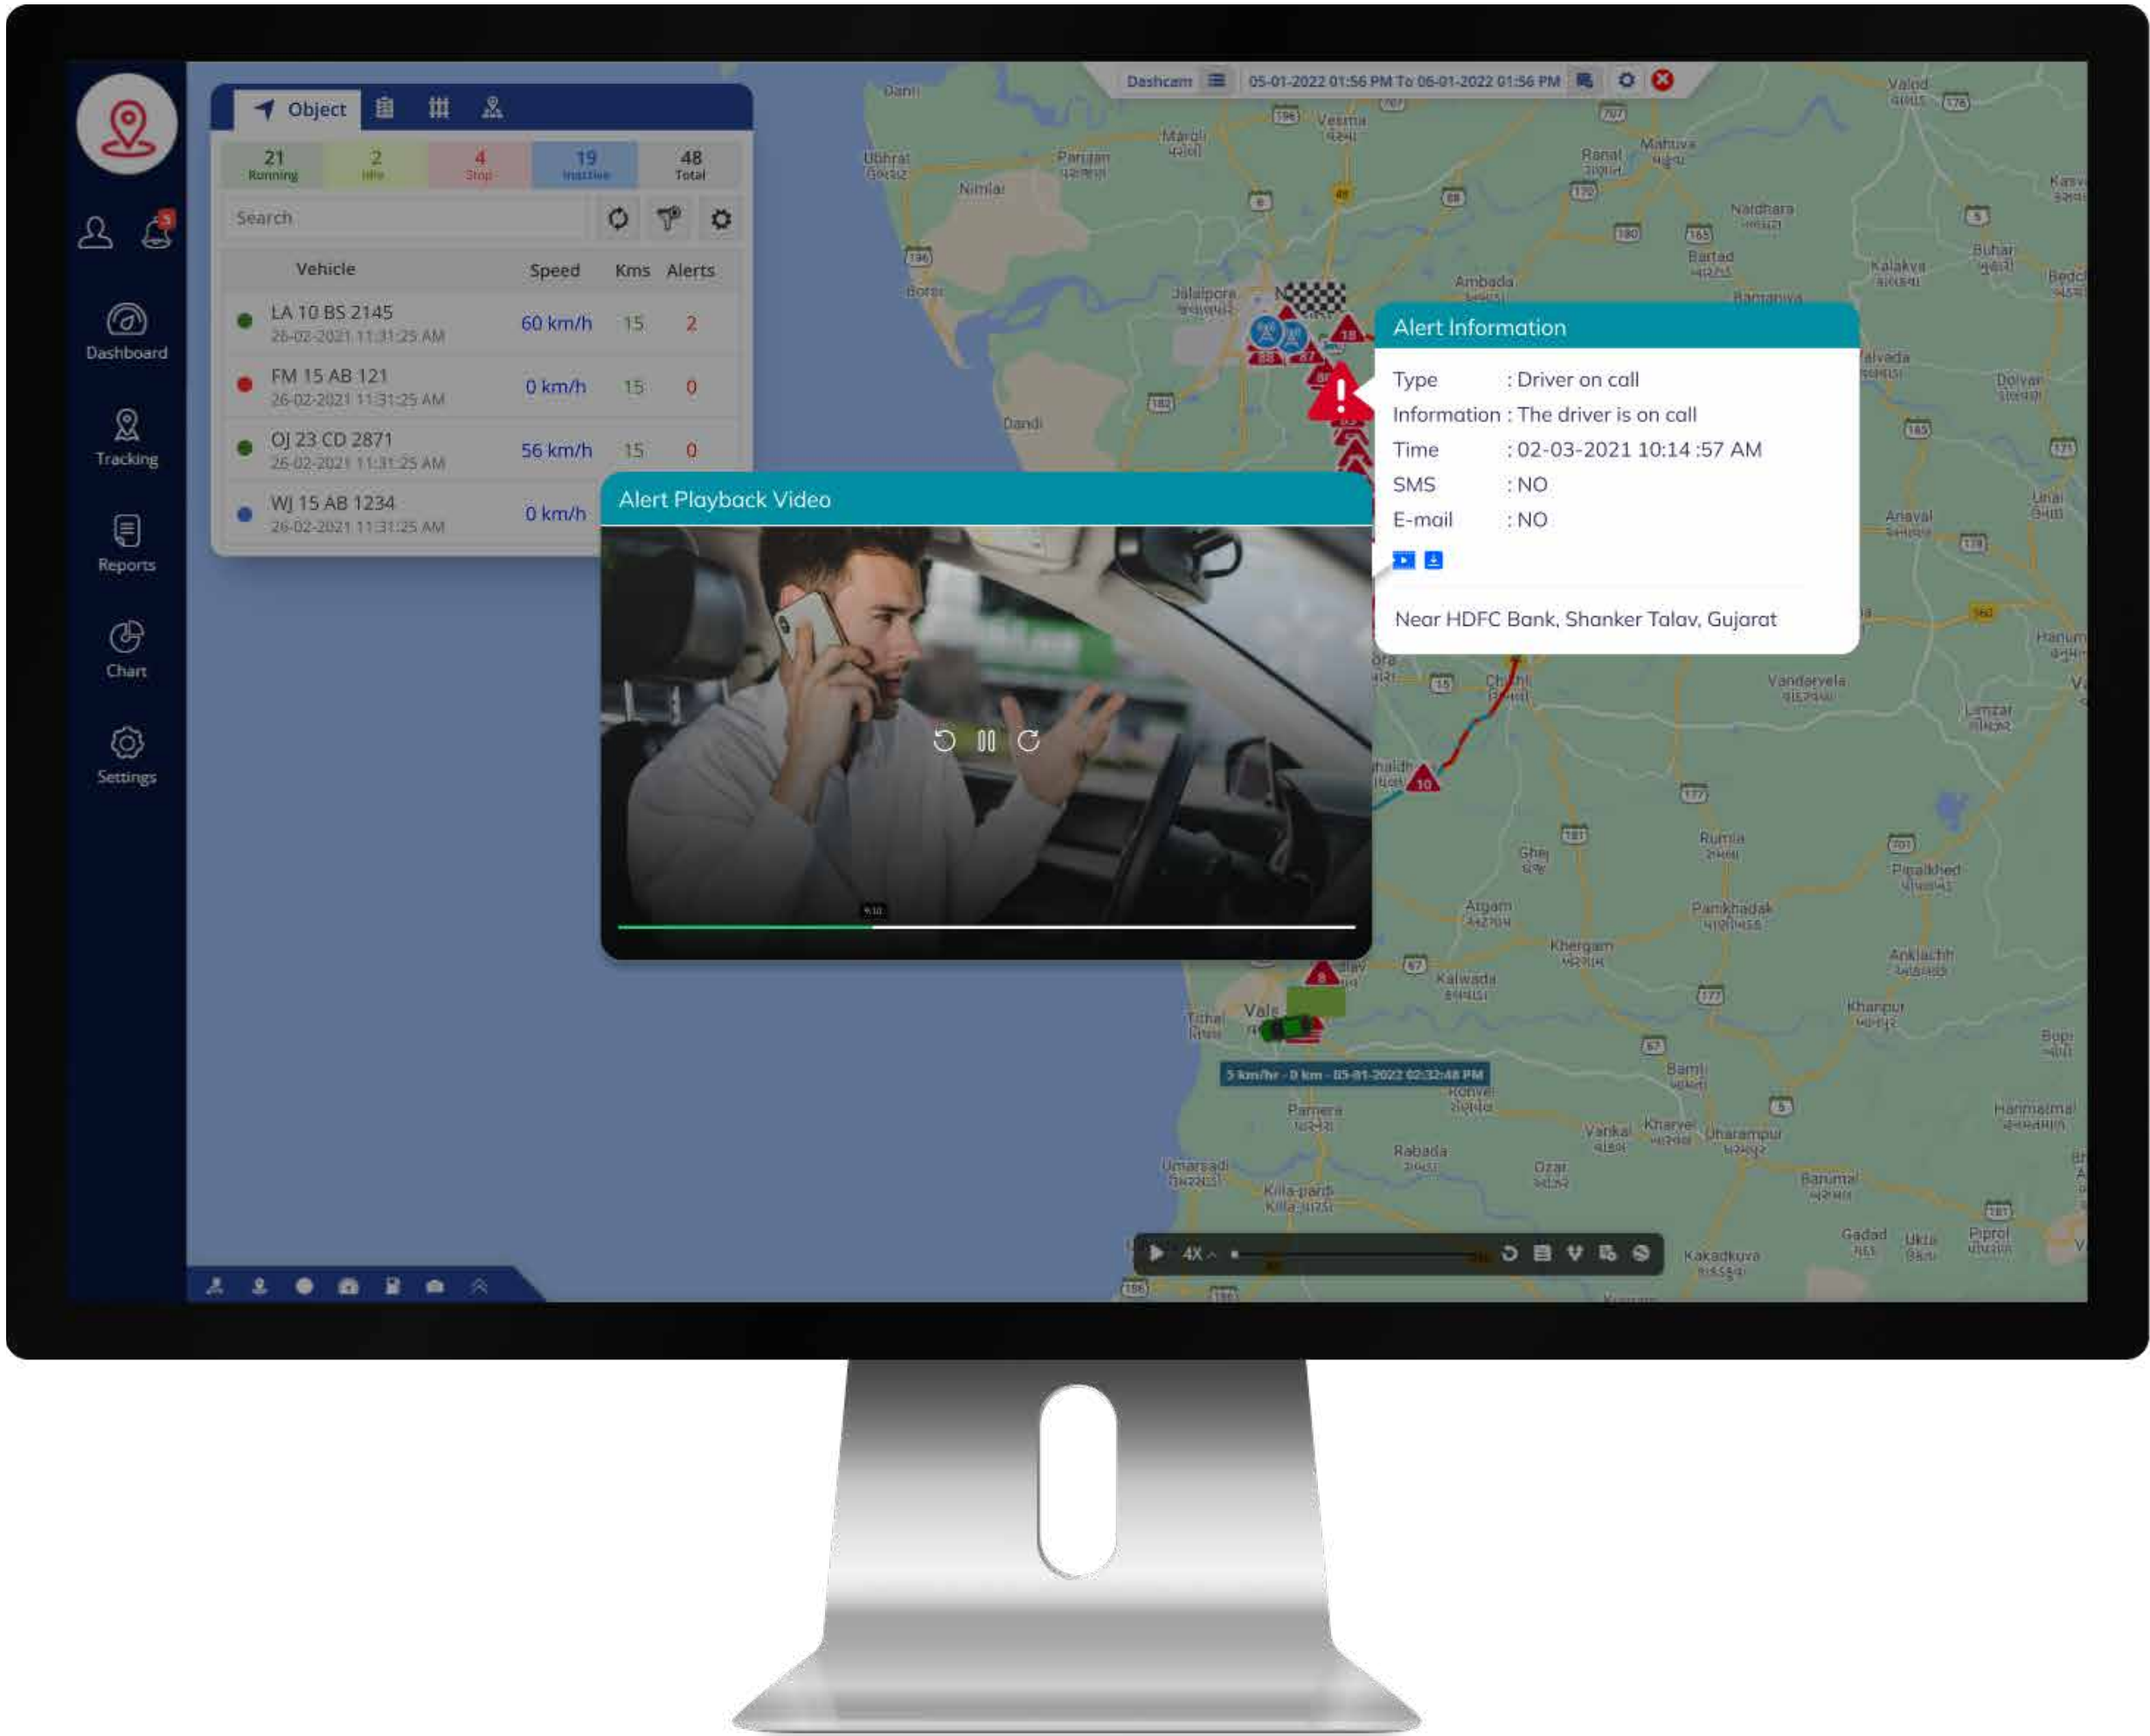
Dashboard

Tracking

Reports

Chart

Settings

Object

| 21 Running | 2 Idle | 4 Stop | 19 Inactive | 48 Total |
|---|---|---|---|---|

Search

| Vehicle | Speed | Kms | Alerts |
|---|---|---|---|
| LA 10 BS 2145 26-02-2021 11:31:25 AM | 60 km/h | 15 | 2 |
| FM 15 AB 121 26-02-2021 11:31:25 AM | 0 km/h | 15 | 0 |
| OJ 23 CD 2871 26-02-2021 11:31:25 AM | 56 km/h | 15 | 0 |
| WJ 15 AB 1234 26-02-2021 11:31:25 AM | 0 km/h | | |

Dashcam 05-01-2022 01:56 PM To 05-01-2022 01:56 PM

Alert Information
Type : Driver on call
Information : The driver is on call
Time : 02-03-2021 10:14 :57 AM
SMS : NO
E-mail : NO

Near HDFC Bank, Shanker Talav, Gujarat

Alert Playback Video

5 km/hr - 0 km - 05-01-2022 02:32:48 PM

4X

Dandi
Nimlai
Ambada
Vesma
Marali
Parujan
Jalalpore
Ranat
Mahuva
Naldhara
Bartad
Kalakva
Buhari
Dolvan
Anaval
Vandervela
Rumla
Ghej
Atgam
Khergam
Kalwada
Pankhadak
Khanpur
Anklachh
Bamti
Pimalkhed
Vankal
Kharvel
Dharampur
Rabada
Ozar
Pardi
Umarsadi
Killa pardi
Barumal
Gadad
Ukta
Piprol
Kakadkuva
Hanmatmal
Vale
Borsi
Ubhrat
Danti